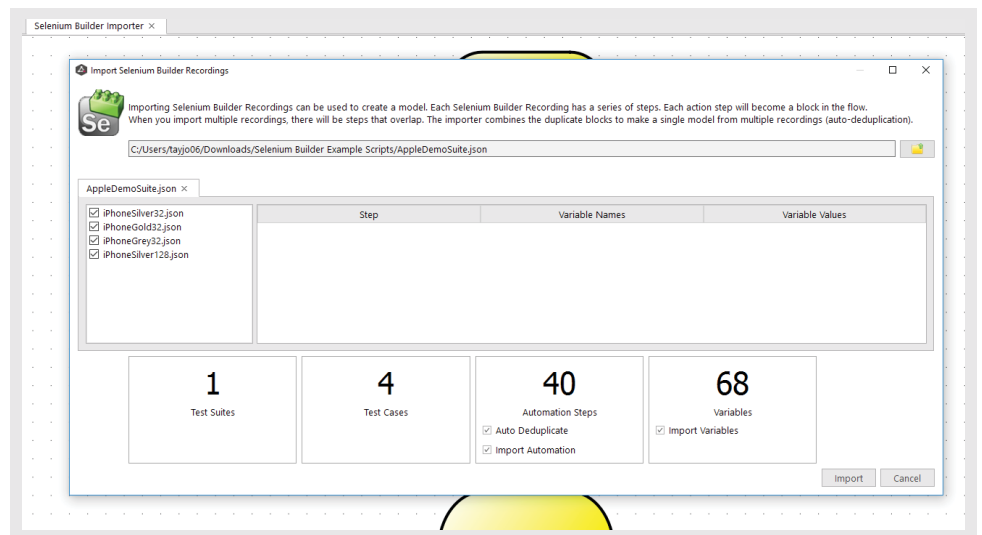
Selenium Builder Importer ×

Import Selenium Builder Recordings

Se

Importing Selenium Builder Recordings can be used to create a model. Each Selenium Builder Recording has a series of steps. Each action step will become a block in the flow. When you import multiple recordings, there will be steps that overlap. The importer combines the duplicate blocks to make a single model from multiple recordings (auto-deduplication).

C:/Users/tayjo06/Downloads/Selenium Builder Example Scripts/AppleDemoSuite.json

AppleDemoSuite.json ×

☑ iPhoneSilver32.json
☑ iPhoneGold32.json
☑ iPhoneGrey32.json
☑ iPhoneSilver128.json

| Step | Variable Names | Variable Values |
|---|---|---|

1
Test Suites

4
Test Cases

40
Automation Steps
☑ Auto Deduplicate
☑ Import Automation

68
Variables
☑ Import Variables

Import Cancel